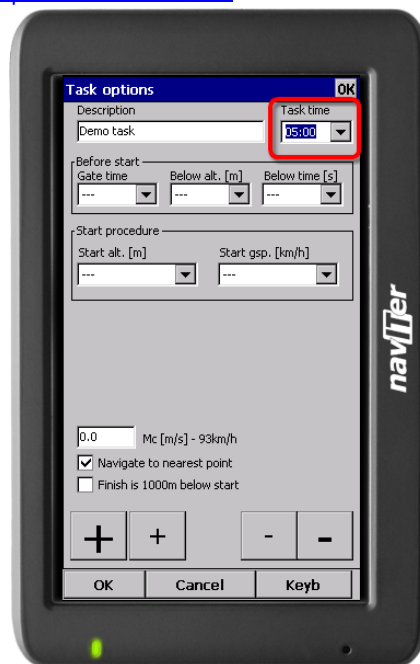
Task options
OK
Description
Demo task
Task time
05:00
Before start
Gate time
---
Below alt. [m]
---
Below time [s]
---
Start procedure
Start alt. [m]
---
Start gsp. [km/h]
---
0.0
Mc [m/s] - 93km/h
Navigate to nearest point
Finish is 1000m below start
+
+
-
-
OK
Cancel
Keyb
naviter